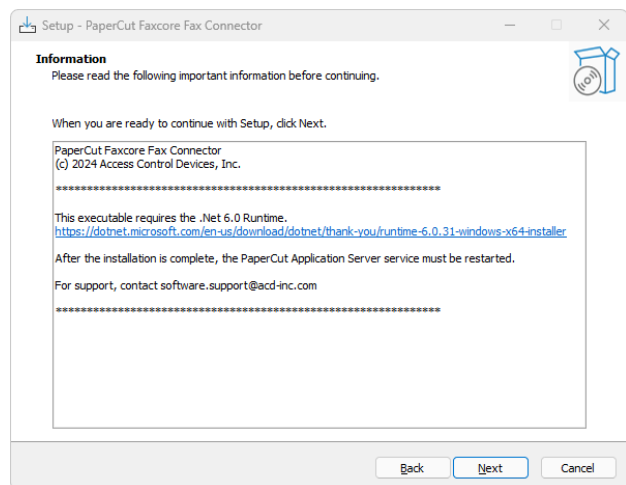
Setup - PaperCut Faxcore Fax Connector

Information
Please read the following important information before continuing.

When you are ready to continue with Setup, click Next.

PaperCut Faxcore Fax Connector
(c) 2024 Access Control Devices, Inc.

******************************************************************

This executable requires the .Net 6.0 Runtime.
https://dotnet.microsoft.com/en-us/download/dotnet/thank-you/runtime-6.0.31-windows-x64-installer

After the installation is complete, the PaperCut Application Server service must be restarted.

For support, contact software.support@acd-inc.com

******************************************************************

Back Next Cancel